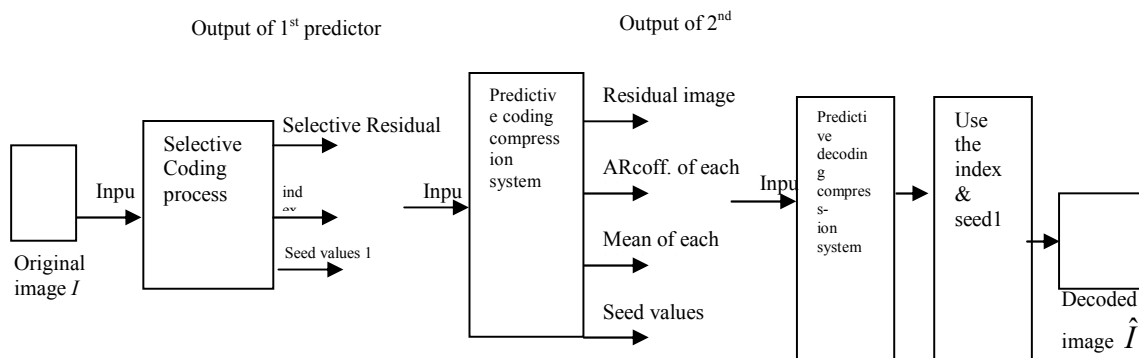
Output of 1$^{st}$ predictor

Output of 2$^{nd}$

Inpu

Original image $I$

Selective Coding process

Selective Residual

ind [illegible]

Seed values 1

Inpu

Predictive coding compression system

Residual image

ARcoff. of each

Mean of each

Seed values

Inpu

Predictive decoding compression system

Use the index & seed1

Decoded image $\hat{I}$